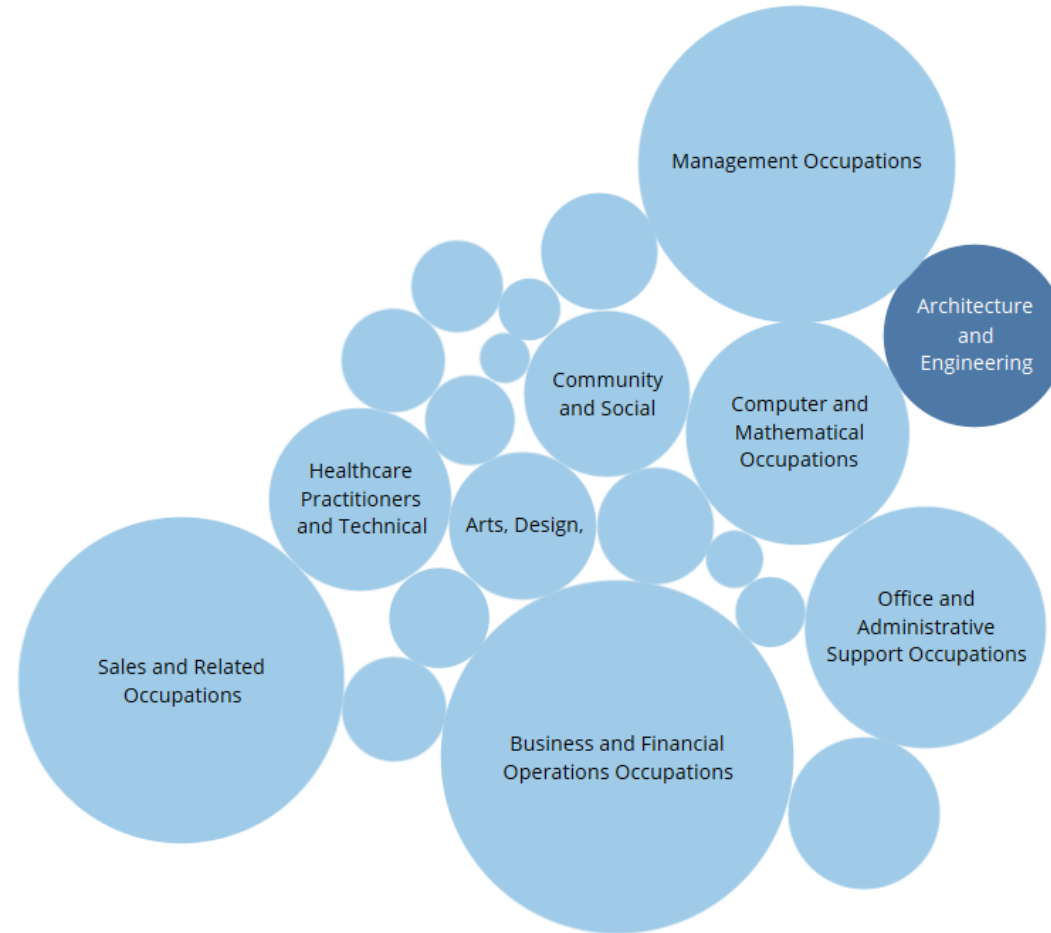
Management Occupations

Architecture and Engineering

Community and Social

Computer and Mathematical Occupations

Healthcare Practitioners and Technical

Arts, Design,

Office and Administrative Support Occupations

Sales and Related Occupations

Business and Financial Operations Occupations